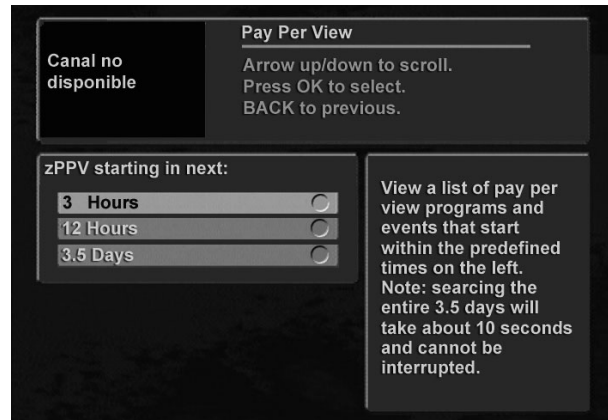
Canal no disponible

Pay Per View

Arrow up/down to scroll.
Press OK to select.
BACK to previous.

zPPV starting in next:

3 Hours
12 Hours
3.5 Days

View a list of pay per view programs and events that start within the predefined times on the left. Note: searching the entire 3.5 days will take about 10 seconds and cannot be interrupted.